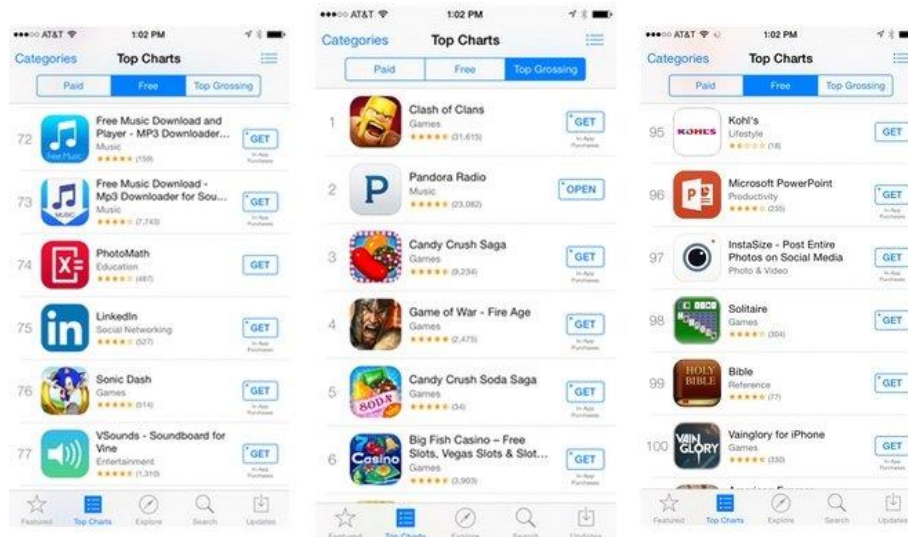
●●●○○ AT&T 1:02 PM

Categories Top Charts

Paid Free Top Grossing

72 Free Music Download and Player - MP3 Downloader... Music ★★★★★ (159) GET In-App Purchases

73 Free Music Download - Mp3 Downloader for Sou... Music ★★★★★ (7,743) GET In-App Purchases

74 PhotoMath Education ★★★★★ (487) GET

75 LinkedIn Social Networking ★★★★★ (527) GET In-App Purchases

76 Sonic Dash Games ★★★★★ (514) GET In-App Purchases

77 VSounds - Soundboard for Vine Entertainment ★★★★★ (1,310) GET In-App Purchases

Featured Top Charts Explore Search Updates

●●●○○ AT&T 1:02 PM

Categories Top Charts

Paid Free Top Grossing

1 Clash of Clans Games ★★★★★ (31,615) GET In-App Purchases

2 Pandora Radio Music ★★★★★ (23,082) OPEN

3 Candy Crush Saga Games ★★★★★ (9,234) GET In-App Purchases

4 Game of War - Fire Age Games ★★★★★ (2,475) GET In-App Purchases

5 Candy Crush Soda Saga Games ★★★★★ (34) GET In-App Purchases

6 Big Fish Casino – Free Slots, Vegas Slots & Slot... Games ★★★★★ (3,903) GET In-App Purchases

Featured Top Charts Explore Search Updates

●●●○○ AT&T 1:02 PM

Categories Top Charts

Paid Free Top Grossing

95 Kohl's Lifestyle ★★★★★ (18) GET

96 Microsoft PowerPoint Productivity ★★★★★ (235) GET In-App Purchases

97 InstaSize - Post Entire Photos on Social Media Photo & Video GET In-App Purchases

98 Solitaire Games ★★★★★ (304) GET

99 Bible Reference ★★★★★ (77) GET

100 Vainglory for iPhone Games ★★★★★ (330) GET In-App Purchases

Featured Top Charts Explore Search Updates